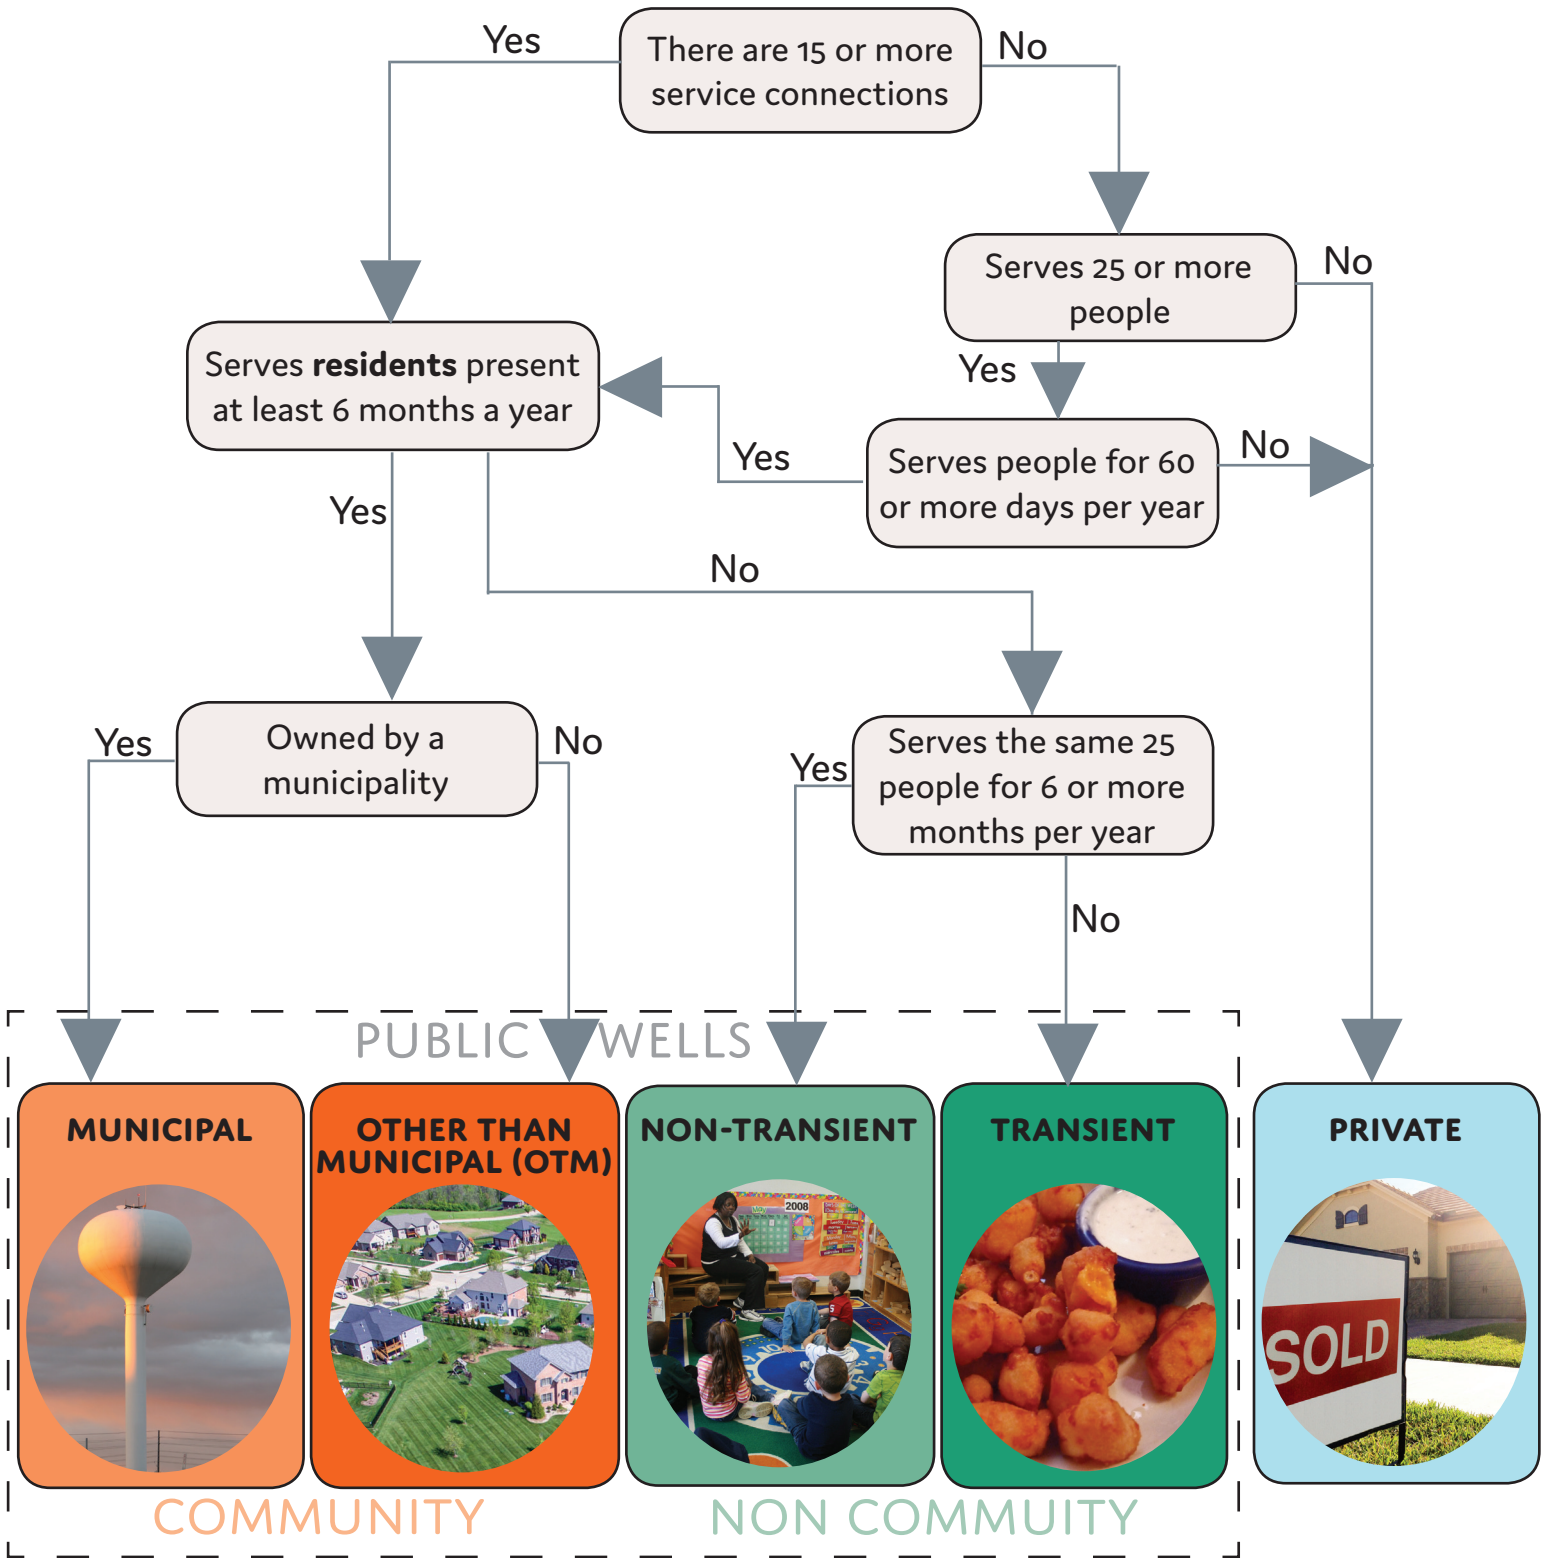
There are 15 or more service connections

Yes

No

Serves 25 or more people

No

Yes

Serves **residents** present at least 6 months a year

Yes

Serves people for 60 or more days per year

No

Yes

No

Owned by a municipality

Yes

No

Serves the same 25 people for 6 or more months per year

Yes

No

PUBLIC WELLS

MUNICIPAL

OTHER THAN MUNICIPAL (OTM)

NON-TRANSIENT

2008

TRANSIENT

PRIVATE

SOLD

COMMUNITY

NON COMMUITY